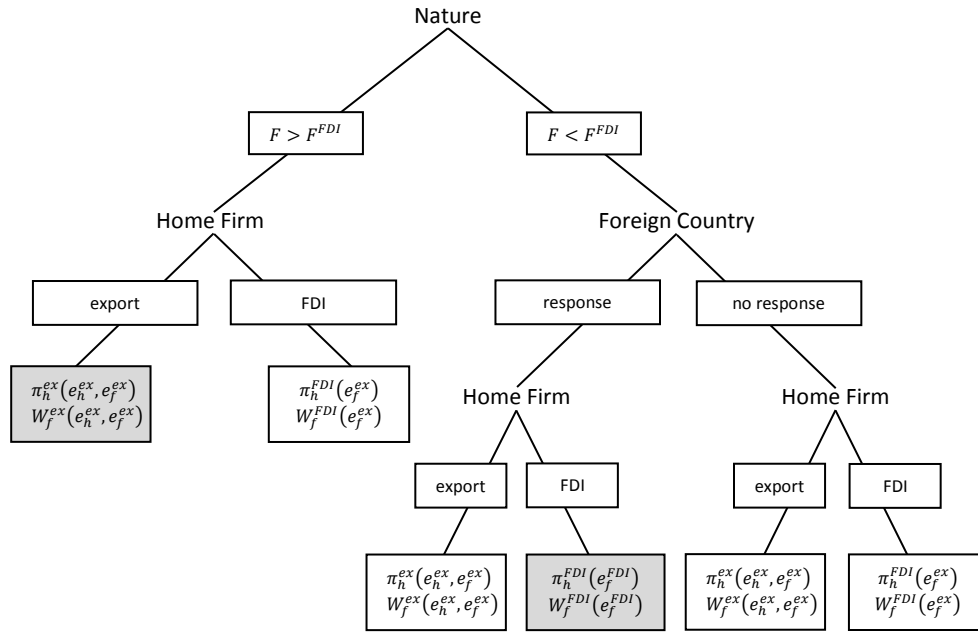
Nature

$F > F^{FDI}$

$F < F^{FDI}$

Home Firm

Foreign Country

export

FDI

response

no response

$\pi_h^{ex}(e_h^{ex}, e_f^{ex})$
$W_f^{ex}(e_h^{ex}, e_f^{ex})$

$\pi_h^{FDI}(e_f^{ex})$
$W_f^{FDI}(e_f^{ex})$

Home Firm

Home Firm

export

FDI

export

FDI

$\pi_h^{ex}(e_h^{ex}, e_f^{ex})$
$W_f^{ex}(e_h^{ex}, e_f^{ex})$

$\pi_h^{FDI}(e_f^{FDI})$
$W_f^{FDI}(e_f^{FDI})$

$\pi_h^{ex}(e_h^{ex}, e_f^{ex})$
$W_f^{ex}(e_h^{ex}, e_f^{ex})$

$\pi_h^{FDI}(e_f^{ex})$
$W_f^{FDI}(e_f^{ex})$